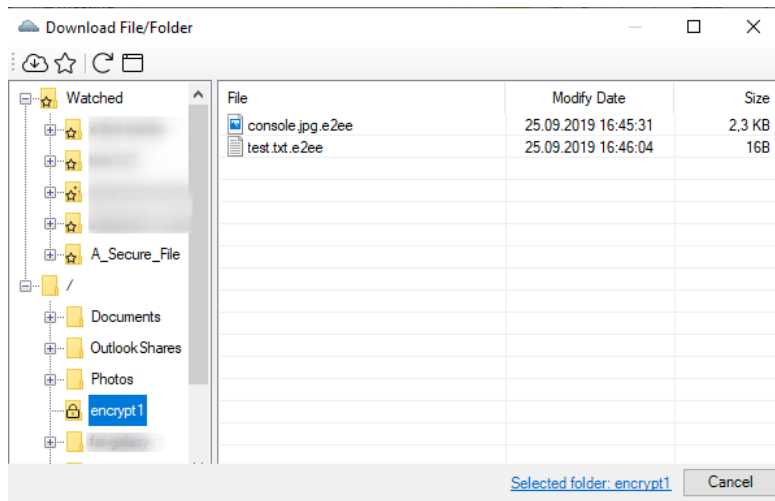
Download File/Folder

Watched
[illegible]
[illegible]
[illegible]
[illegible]
A_Secure_File
/
Documents
OutlookShares
Photos
encrypt1
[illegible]

| File | Modify Date | Size |
|---|---|---|
| console.jpg.e2ee | 25.09.2019 16:45:31 | 2,3 KB |
| test.txt.e2ee | 25.09.2019 16:46:04 | 16B |

Selected folder: encrypt1
Cancel